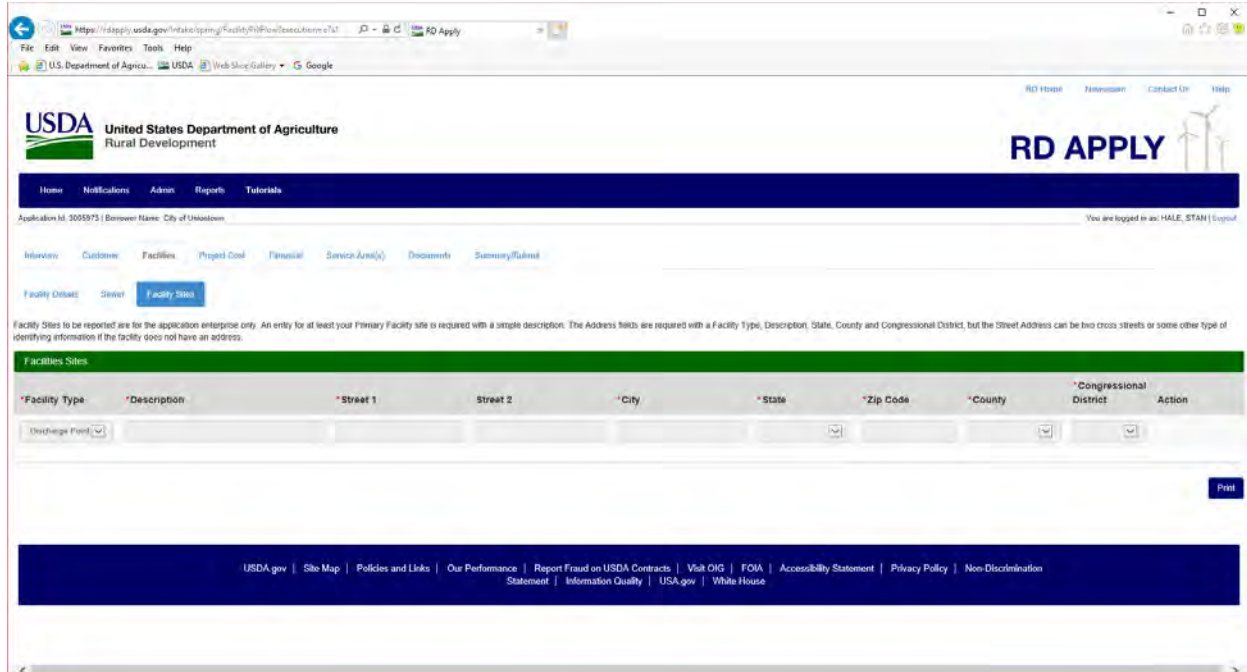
https://rdapply.usda.gov/intake/spring/FacilityFillFlow?execution=e7s1 RD Apply
File Edit View Favorites Tools Help
U.S. Department of Agricu... USDA Web Slice Gallery Google

RD Home Newsroom Contact Us Help

USDA United States Department of Agriculture Rural Development

RD APPLY

Home Notifications Admin Reports Tutorials

Application Id: 3005973 | Borrower Name: City of Unknown

You are logged in as: HALE, STAN | Logout

Interview Customer Facilities Project Cost Financial Service Area(s) Documents Summary/Submit

Facility Details Sewer Facility Sites

Facility Sites to be reported are for the application enterprise only. An entry for at least your Primary Facility site is required with a simple description. The Address fields are required with a Facility Type, Description, State, County and Congressional District, but the Street Address can be two cross streets or some other type of identifying information if the facility does not have an address.

Facilities Sites

| *Facility Type | *Description | *Street 1 | Street 2 | *City | *State | *Zip Code | *County | *Congressional District | Action |
|---|---|---|---|---|---|---|---|---|---|
| Discharge Point | | | | | | | | | |

Print

USDA.gov | Site Map | Policies and Links | Our Performance | Report Fraud on USDA Contracts | Visit OIG | FOIA | Accessibility Statement | Privacy Policy | Non-Discrimination Statement | Information Quality | USA.gov | White House